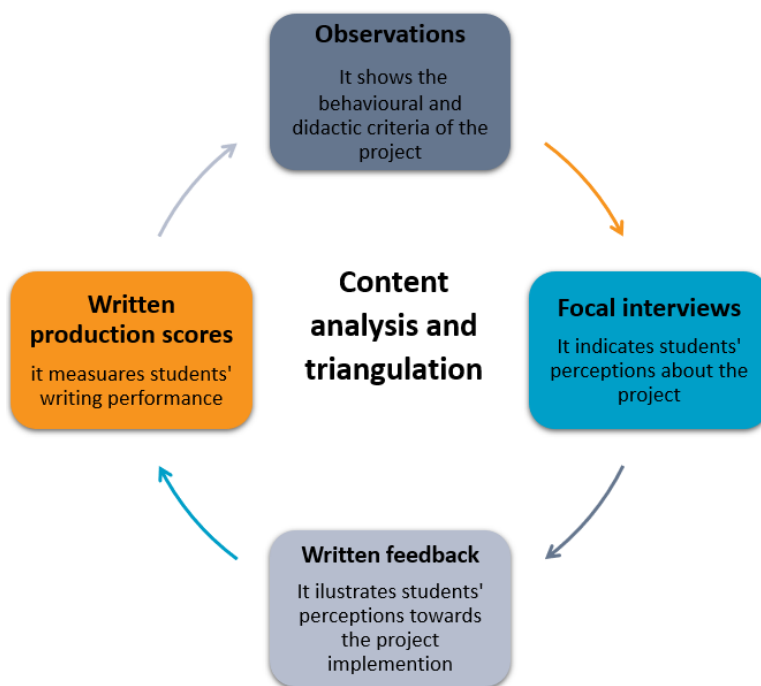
Observations

It shows the behavioural and didactic criteria of the project

Written production scores

it measuares students' writing performance

Content analysis and triangulation

Focal interviews

It indicates students' perceptions about the project

Written feedback

It ilustrates students' perceptions towards the project implemention